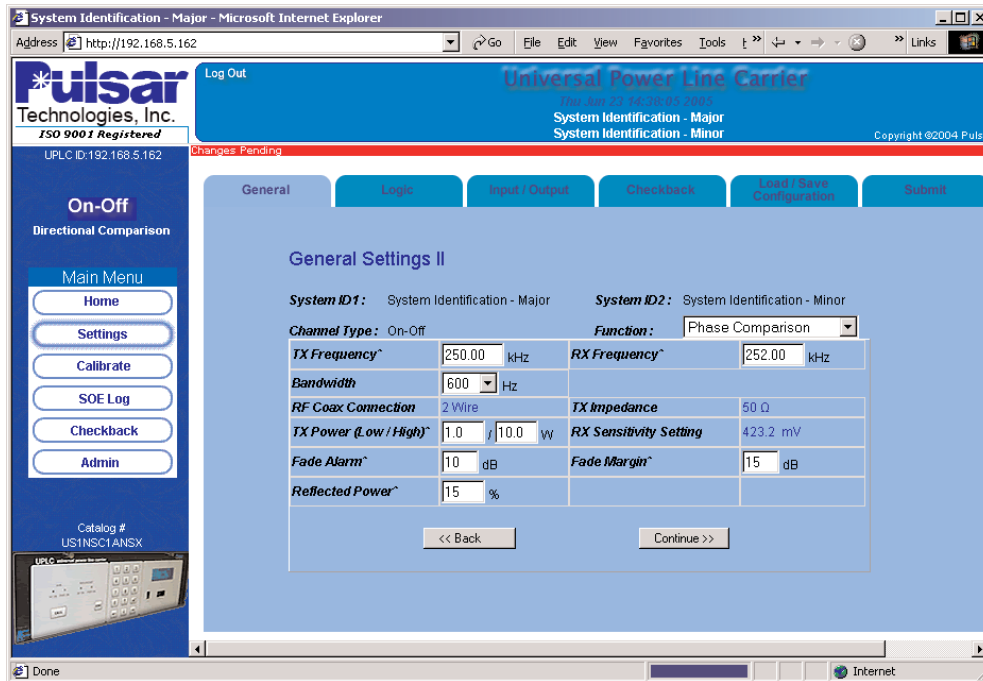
System Identification - Major - Microsoft Internet Explorer

Address http://192.168.5.162 Go File Edit View Favorites Tools Links

Pulsar Technologies, Inc.
ISO 9001 Registered

Log Out

Universal Power Line Carrier
Thu Jun 23 14:38:05 2005
System Identification - Major
System Identification - Minor

Copyright ©2004 Puls

UPLC ID:192.168.5.162

Changes Pending

On-Off
Directional Comparison

Main Menu
Home
Settings
Calibrate
SOE Log
Checkback
Admin

Catalog #
US1NSC1ANSX

General | Logic | Input / Output | Checkback | Load / Save Configuration | Submit

General Settings II

System ID1: System Identification - Major
System ID2: System Identification - Minor

Channel Type: On-Off
Function: Phase Comparison

| | | | |
|---|---|---|---|
| TX Frequency* | 250.00 kHz | RX Frequency* | 252.00 kHz |
| Bandwidth | 600 Hz | | |
| RF Coax Connection | 2 Wire | TX Impedance | 50 Ω |
| TX Power (Low / High)* | 1.0 / 10.0 W | RX Sensitivity Setting | 423.2 mV |
| Fade Alarm* | 10 dB | Fade Margin* | 15 dB |
| Reflected Power* | 15 % | | |

<< Back
Continue >>

Done
Internet